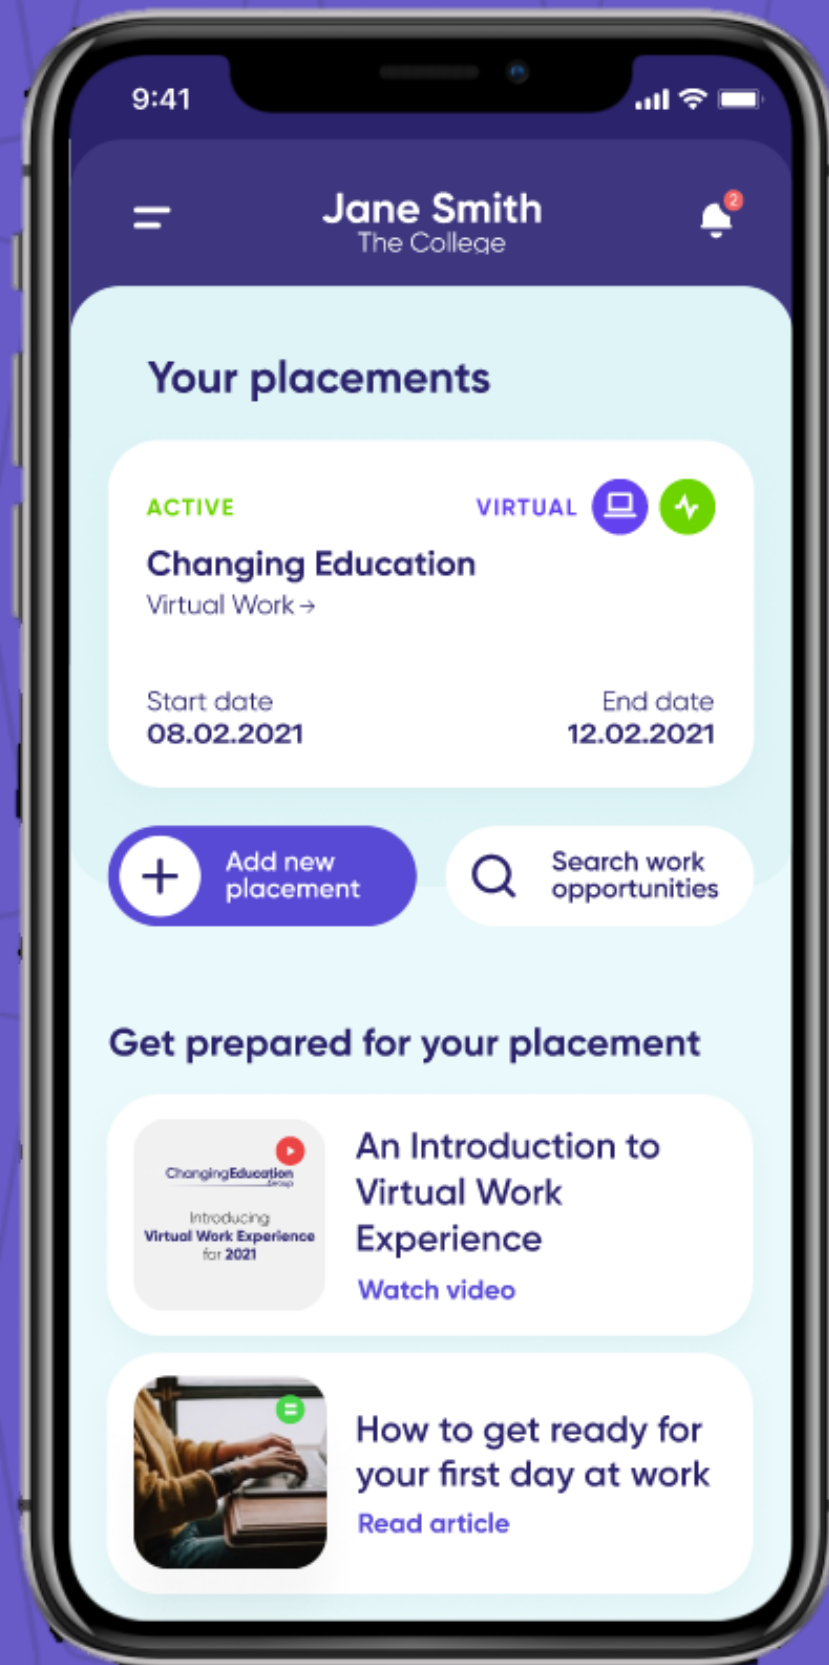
9:41

Jane Smith
The College

2

Your placements

ACTIVE VIRTUAL

Changing Education
Virtual Work →

Start date
08.02.2021

End date
12.02.2021

Add new placement

Search work opportunities

Get prepared for your placement

ChangingEducation Group
Introducing
Virtual Work Experience for 2021

An Introduction to Virtual Work Experience
Watch video

How to get ready for your first day at work
Read article